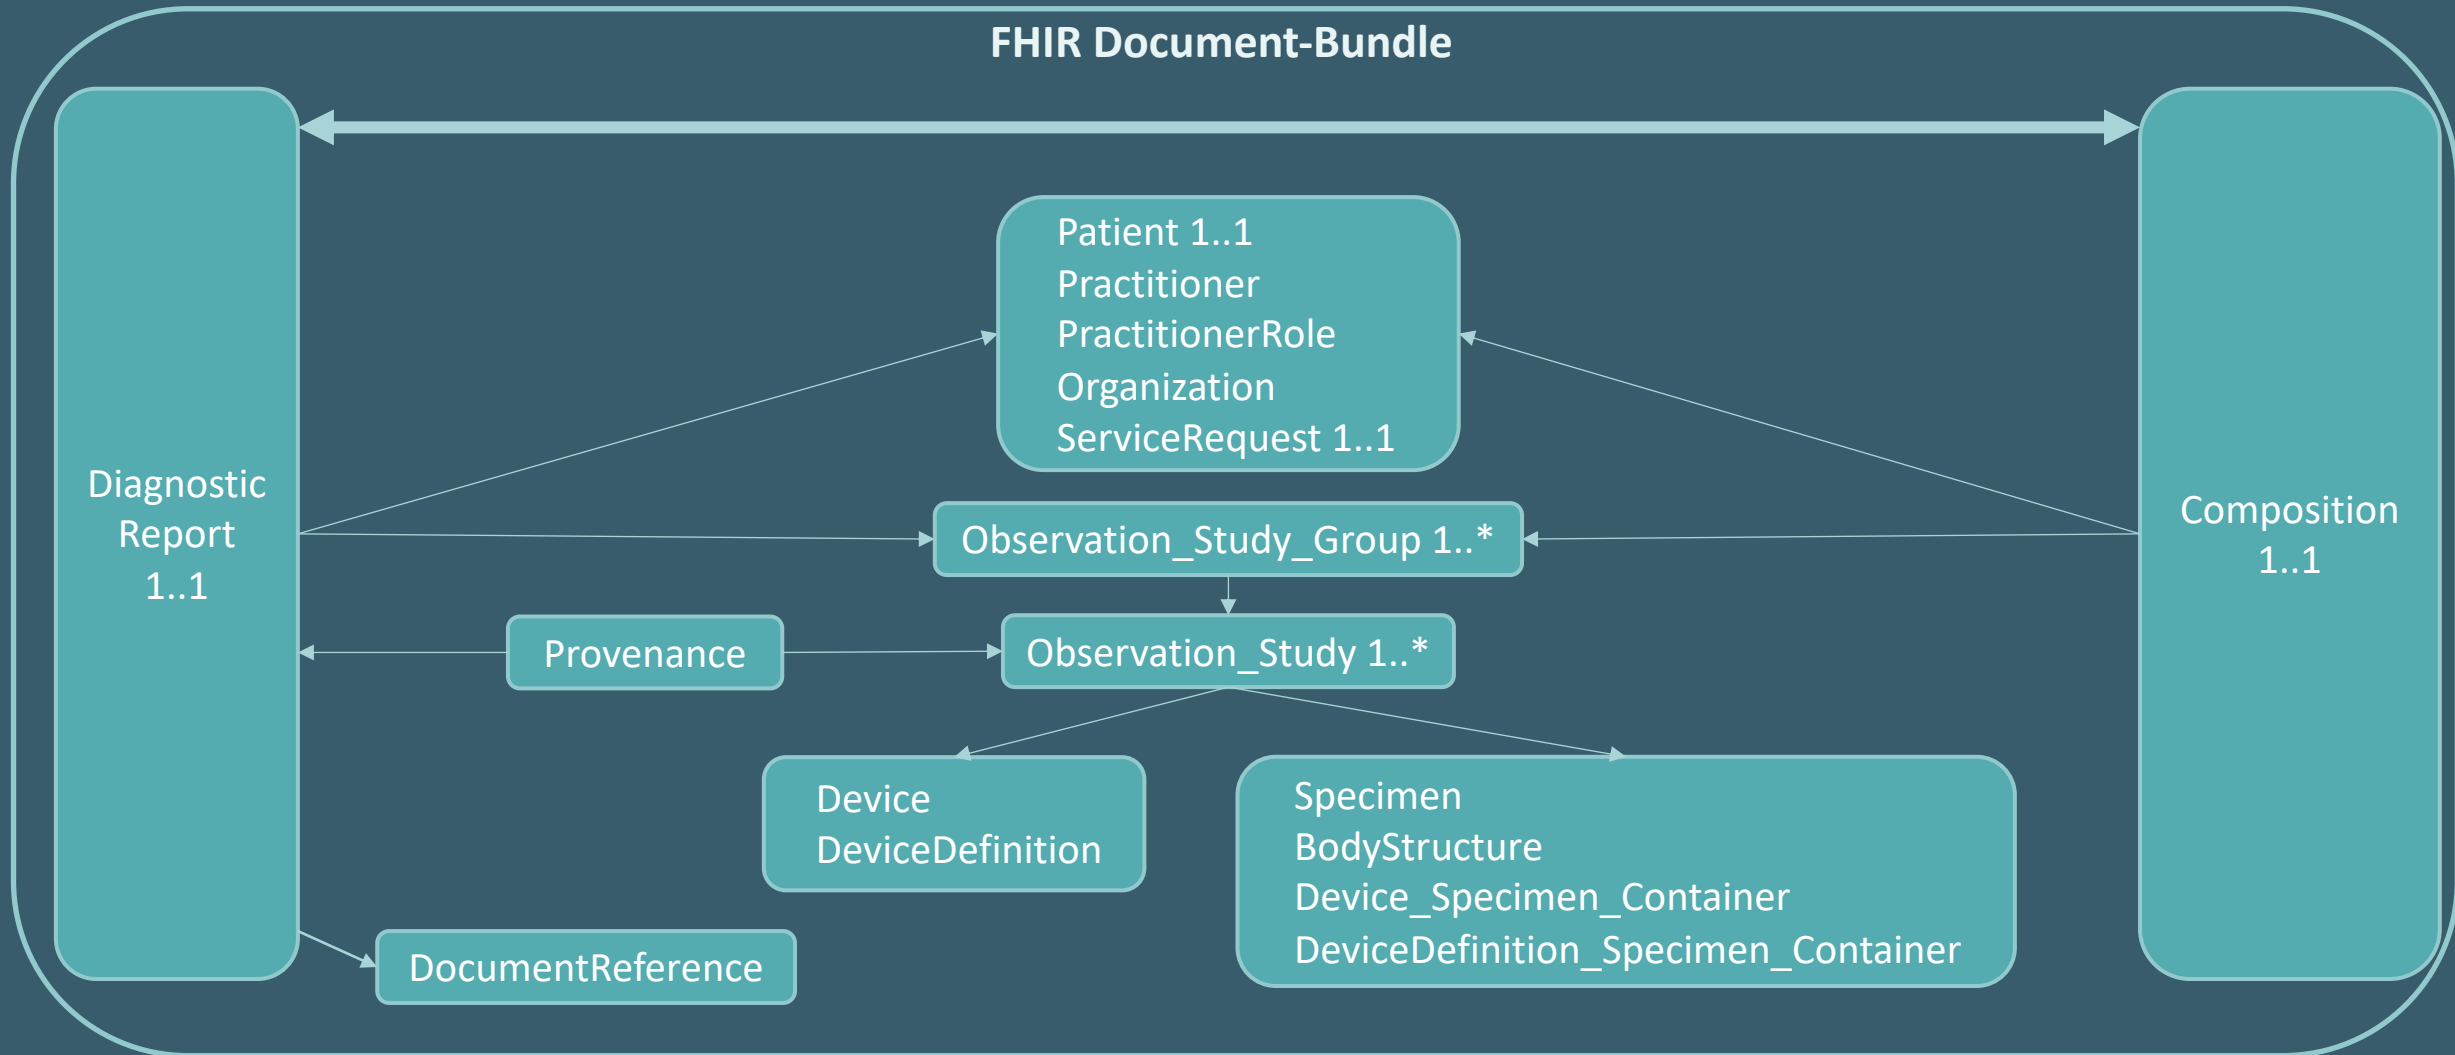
FHIR Document-Bundle

Diagnostic Report 1..1

Patient 1..1
Practitioner
PractitionerRole
Organization
ServiceRequest 1..1

Composition 1..1

Observation_Study_Group 1..*

Provenance

Observation_Study 1..*

Device
DeviceDefinition

Specimen
BodyStructure
Device_Specimen_Container
DeviceDefinition_Specimen_Container

DocumentReference